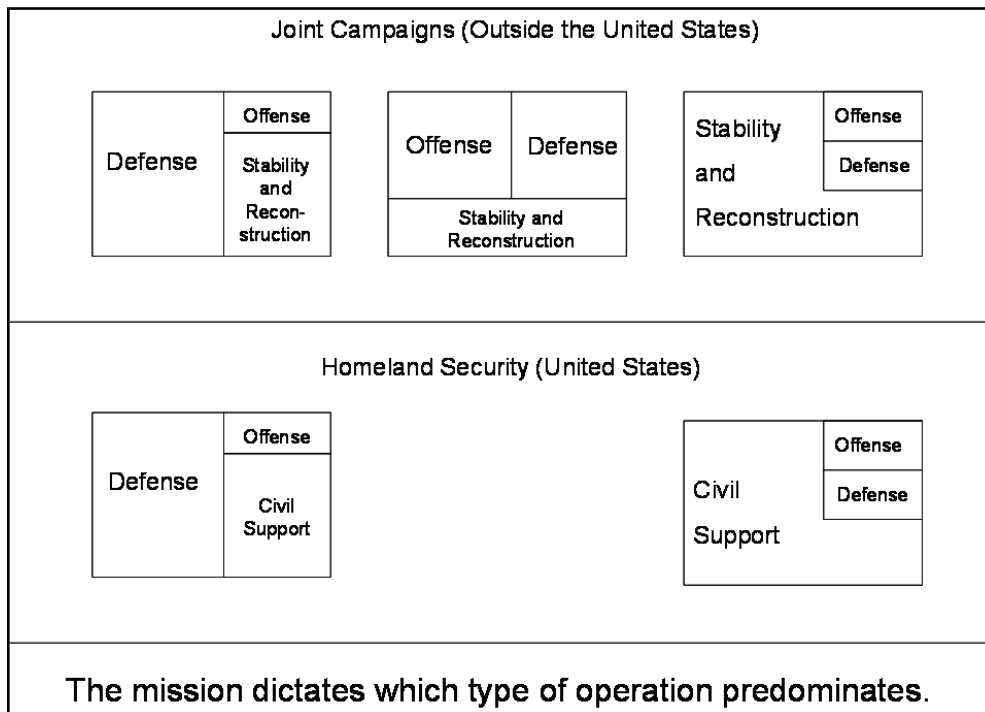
Joint Campaigns (Outside the United States)

Defense

Offense

Stability and Reconstruction

Offense

Defense

Stability and Reconstruction

Stability and Reconstruction

Offense

Defense

Homeland Security (United States)

Defense

Offense

Civil Support

Civil Support

Offense

Defense

The mission dictates which type of operation predominates.